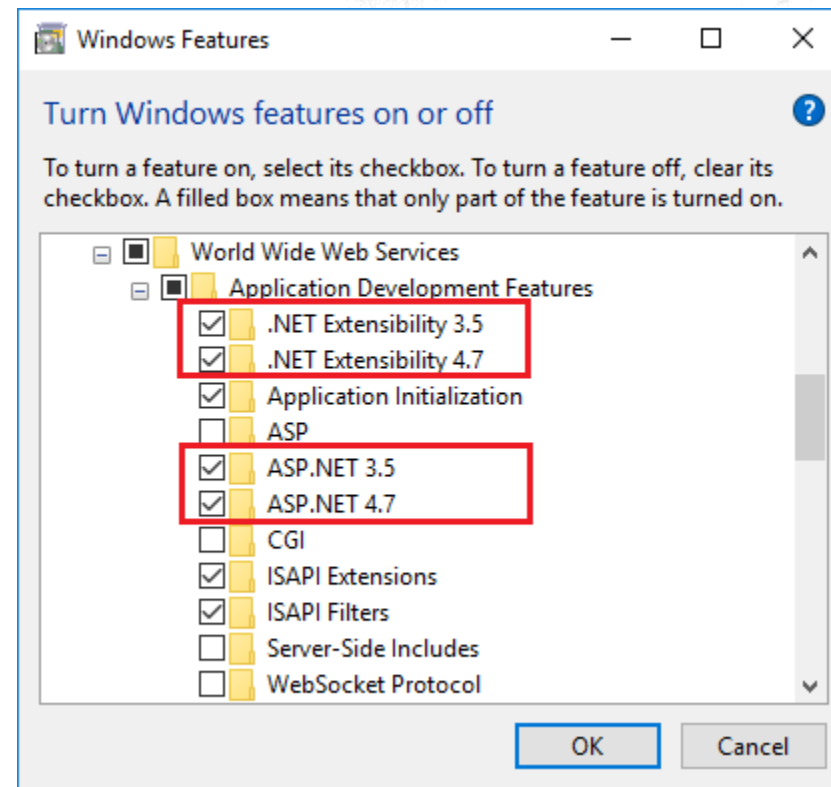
Windows Features

Turn Windows features on or off

To turn a feature on, select its checkbox. To turn a feature off, clear its checkbox. A filled box means that only part of the feature is turned on.

World Wide Web Services
Application Development Features
.NET Extensibility 3.5
.NET Extensibility 4.7
Application Initialization
ASP
ASP.NET 3.5
ASP.NET 4.7
CGI
ISAPI Extensions
ISAPI Filters
Server-Side Includes
WebSocket Protocol

OK
Cancel